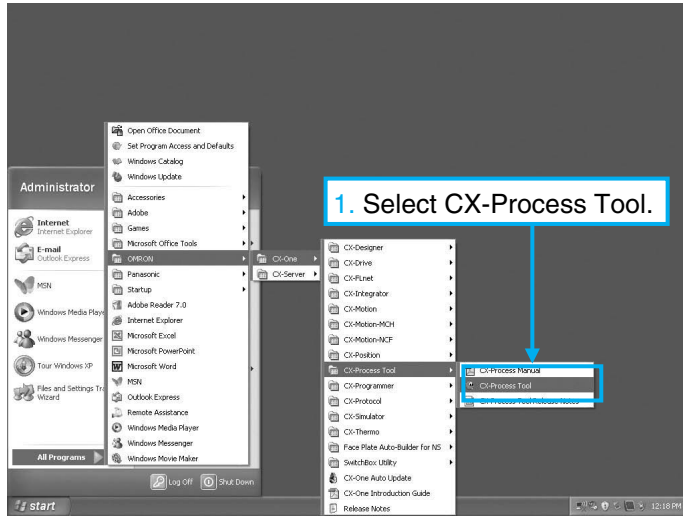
Administrator

Internet
Internet Explorer

E-mail
Outlook Express

MSN

Windows Media Player

Windows Messenger

Tour Windows XP

Files and Settings Transfer Wizard

All Programs

Open Office Document
Set Program Access and Defaults
Windows Catalog
Windows Update
Accessories
Adobe
Games
Microsoft Office Tools
OMRON
Panasonic
Startup
Adobe Reader 7.0
Internet Explorer
Microsoft Excel
Microsoft PowerPoint
Microsoft Word
MSN
Outlook Express
Remote Assistance
Windows Media Player
Windows Messenger
Windows Movie Maker

CX-One
CX-Server

CX-Designer
CX-Drive
CX-FLnet
CX-Integrator
CX-Motion
CX-Motion-MCH
CX-Motion-NCF
CX-Position
CX-Process Tool
CX-Programmer
CX-Protocol
CX-Simulator
CX-Thermo
Face Plate Auto-Builder for NS
SwitchBox Utility
CX-One Auto Update
CX-One Introduction Guide
Release Notes

CX-Process Manual
CX-Process Tool
CX-Process Tool Release Notes

1. Select CX-Process Tool.

Log Off
Shut Down

start

12:18 PM